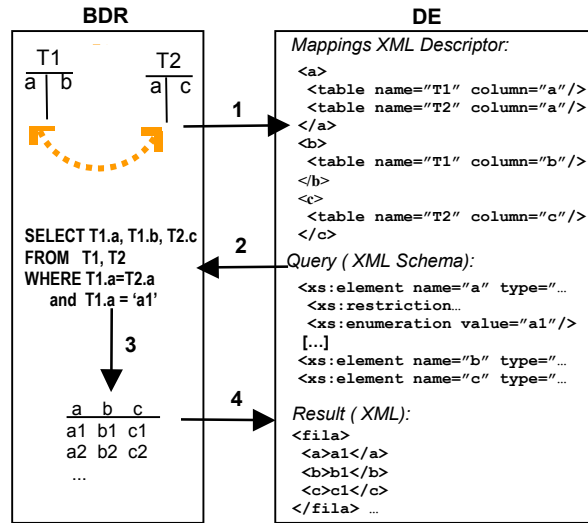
BDR

T1
a b

T2
a c

SELECT T1.a, T1.b, T2.c
FROM T1, T2
WHERE T1.a=T2.a
and T1.a = 'a1'

3

a b c
a1 b1 c1
a2 b2 c2
...

1

2

4

DE

Mappings XML Descriptor:
<a>
<table name="T1" column="a"/>
<table name="T2" column="a"/>
</a>
<b>
<table name="T1" column="b"/>
</b>
<c>
<table name="T2" column="c"/>
</c>

Query ( XML Schema):
<xs:element name="a" type="…
<xs:restriction…
<xs:enumeration value="a1"/>
[…]
<xs:element name="b" type="…
<xs:element name="c" type="…

Result ( XML):
<fila>
<a>a1</a>
<b>b1</b>
<c>c1</c>
</fila> …